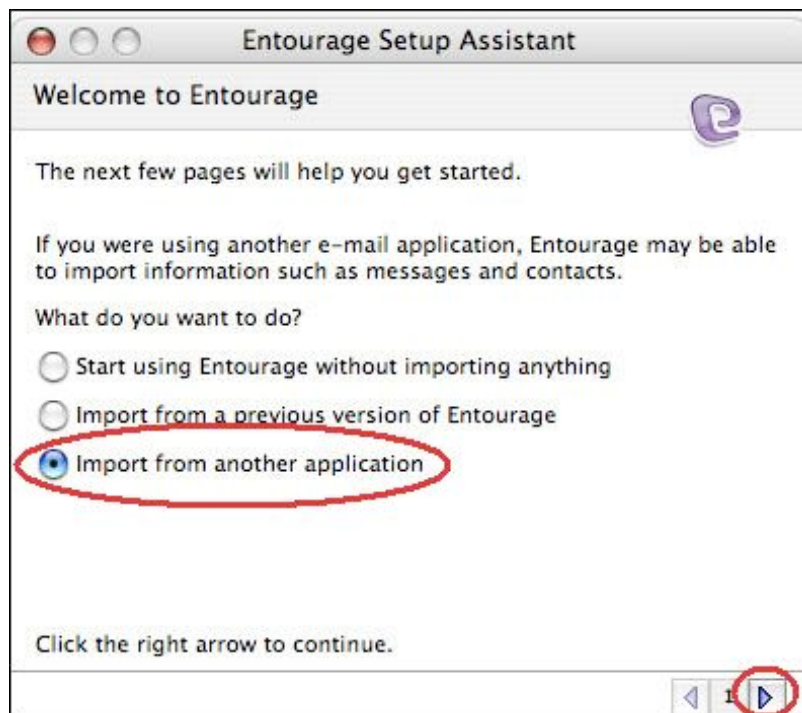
Entourage Setup Assistant

Welcome to Entourage

The next few pages will help you get started.

If you were using another e-mail application, Entourage may be able to import information such as messages and contacts.

What do you want to do?

Start using Entourage without importing anything

Import from a previous version of Entourage

Import from another application

Click the right arrow to continue.

1